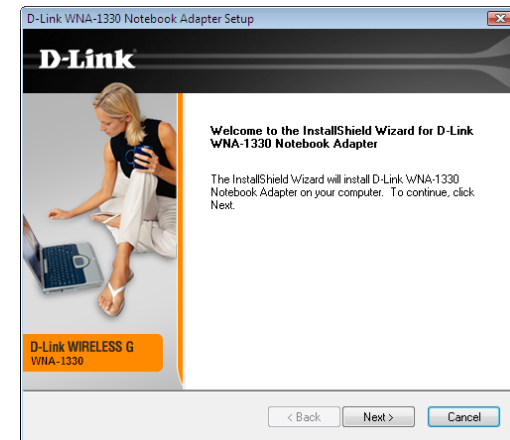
D-Link WNA-1330 Notebook Adapter Setup

D-Link

Welcome to the InstallShield Wizard for D-Link WNA-1330 Notebook Adapter

The InstallShield Wizard will install D-Link WNA-1330 Notebook Adapter on your computer. To continue, click Next.

D-Link WIRELESS G
WNA-1330

< Back
Next >
Cancel